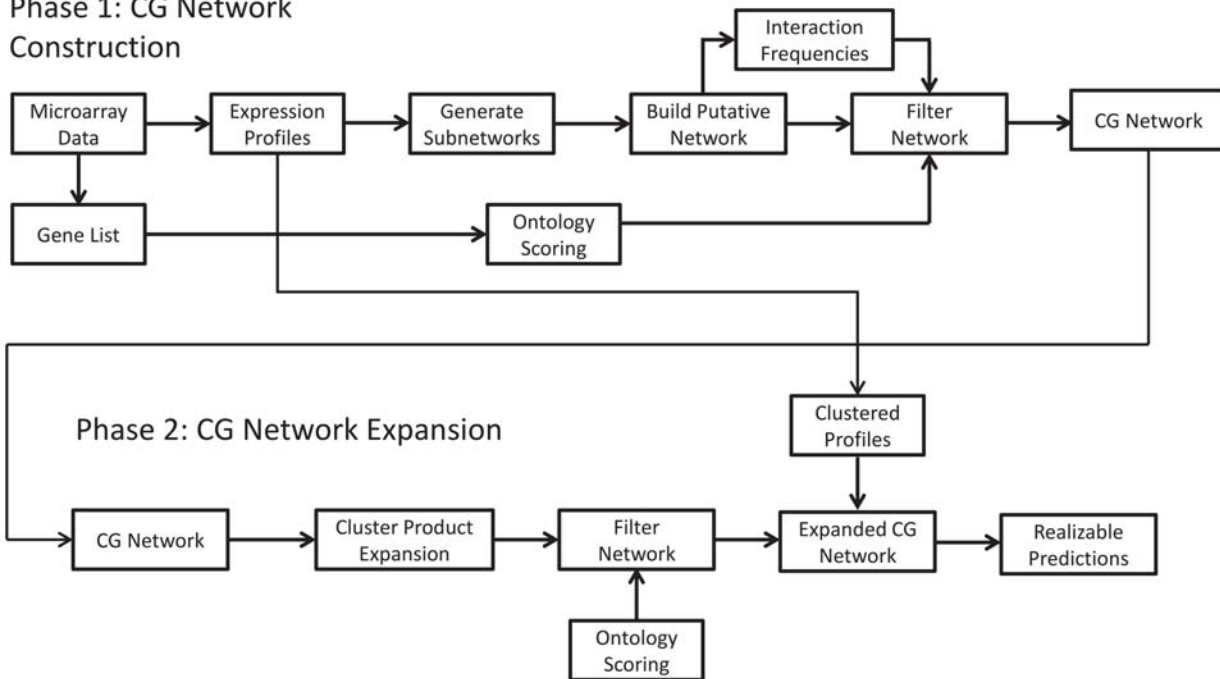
Phase 1: CG Network Construction

Interaction Frequencies

Microarray Data

Expression Profiles

Generate Subnetworks

Build Putative Network

Filter Network

CG Network

Gene List

Ontology Scoring

Phase 2: CG Network Expansion

Clustered Profiles

CG Network

Cluster Product Expansion

Filter Network

Expanded CG Network

Realizable Predictions

Ontology Scoring